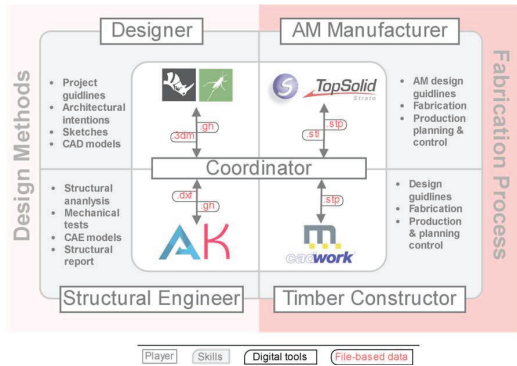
Designer

AM Manufacturer

Design Methods

Fabrication Process

- Project guidlines
- Architectural intentions
- Sketches
- CAD models

.3dm

.gh

TopSolid
Strato

.stl

.stp

- AM design guidlines
- Fabrication
- Production planning & control

Coordinator

- Structural anaysis
- Mechanical tests
- CAE models
- Structural report

.dxf

.gh

AK

.stp

m
cadwork

- Design guidlines
- Fabrication
- Production & planning control

Structural Engineer

Timber Constructor

Player

Skills

Digital tools

File-based data